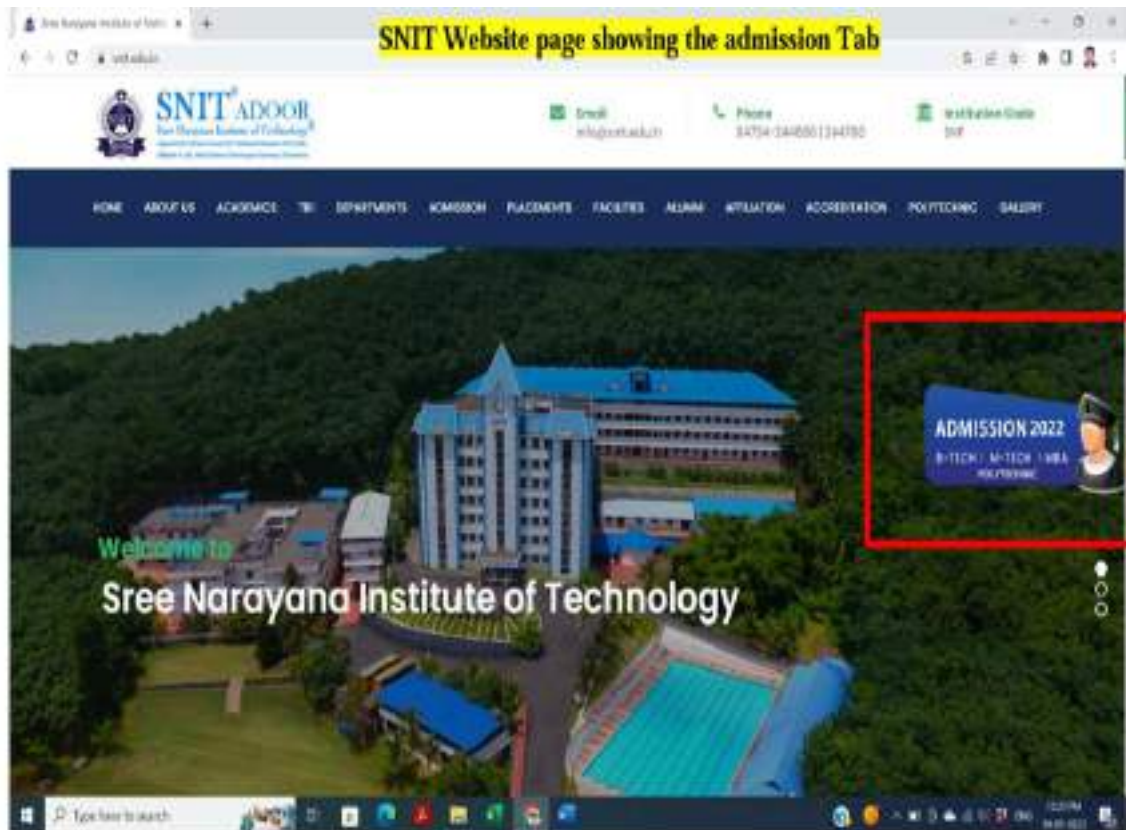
SNIT Website page showing the admission Tab

Sree Narayana Institute of Techn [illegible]

snit.edu.in

SNIT ADOOR

Sree Narayana Institute of Technology

Email
info@snit.edu.in

Phone
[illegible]

Institution Code
SNP

HOME ABOUT US ACADEMICS TBI DEPARTMENTS ADMISSION PLACEMENTS FACILITIES ALUMNI AFFILIATION ACCREDITATION POLYTECHNIC GALLERY

ADMISSION 2022
B-TECH | M-TECH | MBA
POLYTECHNIC

Welcome to
Sree Narayana Institute of Technology

Type here to search